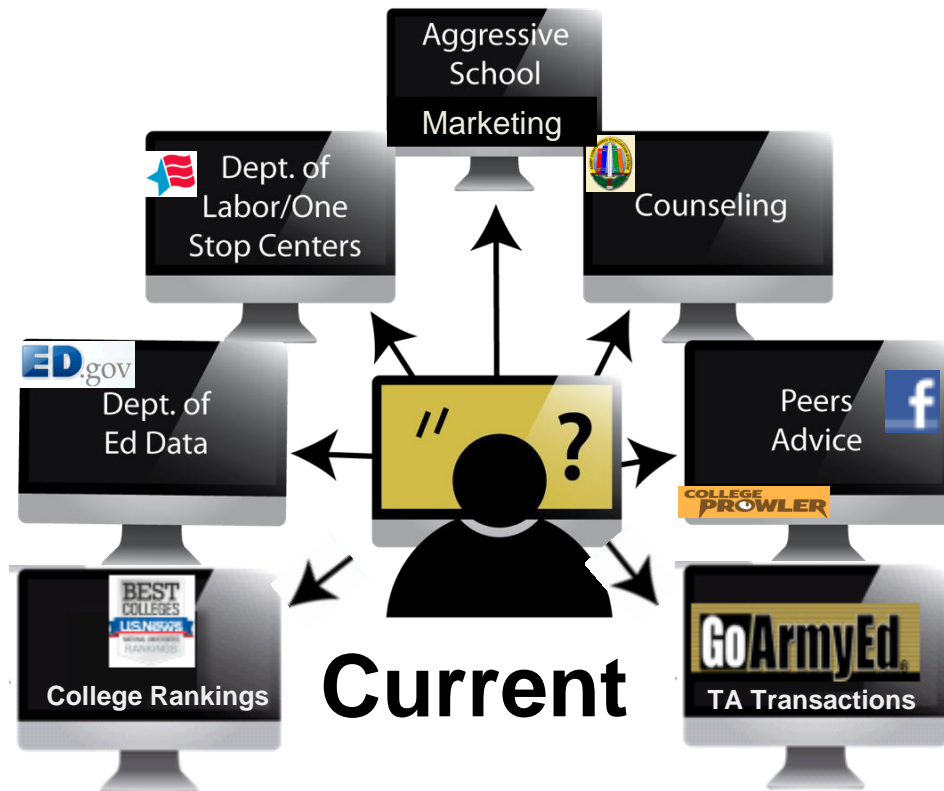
Aggressive School Marketing

Dept. of Labor/One Stop Centers

Counseling

ED.gov

Dept. of Ed Data

Peers Advice

f

COLLEGE PROWLER

BEST COLLEGES U.S.News NATIONAL UNIVERSITIES RANKINGS

College Rankings

Current

GoArmyEd

TA Transactions